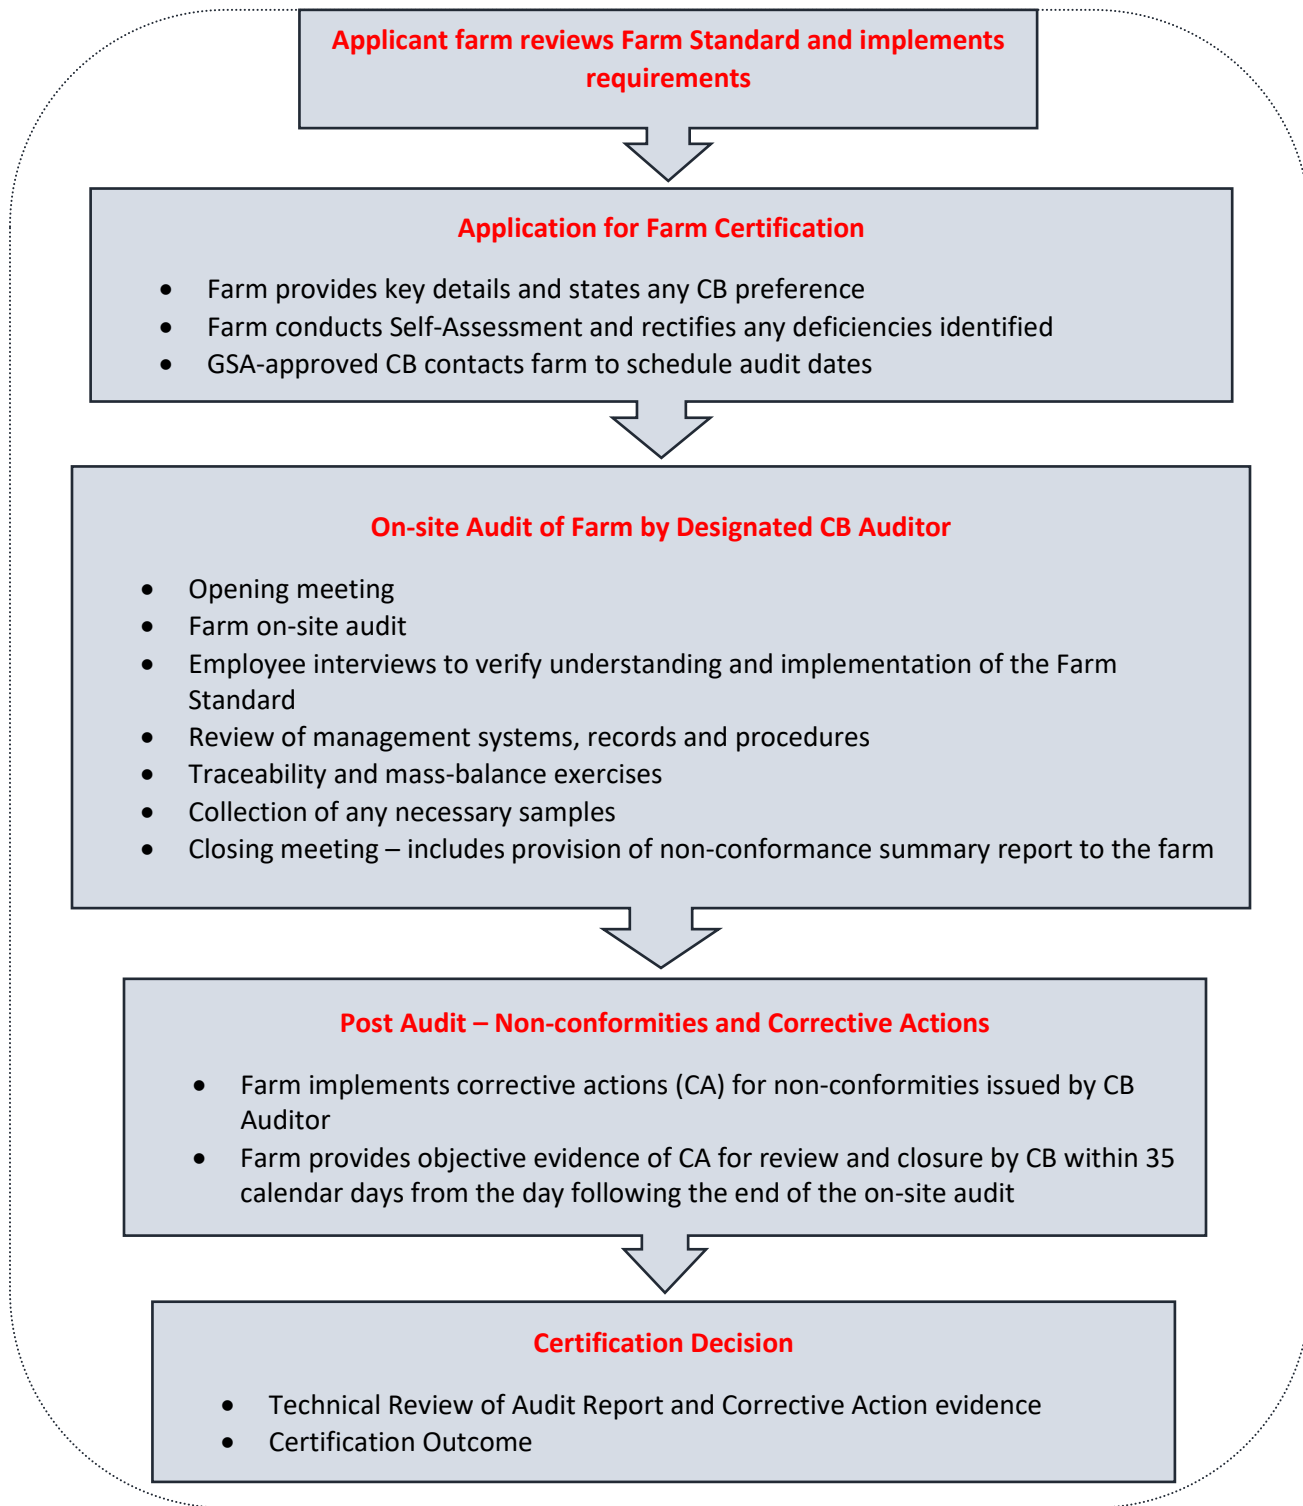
Applicant farm reviews Farm Standard and implements requirements

Application for Farm Certification

- Farm provides key details and states any CB preference
- Farm conducts Self-Assessment and rectifies any deficiencies identified
- GSA-approved CB contacts farm to schedule audit dates

On-site Audit of Farm by Designated CB Auditor

- Opening meeting
- Farm on-site audit
- Employee interviews to verify understanding and implementation of the Farm Standard
- Review of management systems, records and procedures
- Traceability and mass-balance exercises
- Collection of any necessary samples
- Closing meeting – includes provision of non-conformance summary report to the farm

Post Audit – Non-conformities and Corrective Actions

- Farm implements corrective actions (CA) for non-conformities issued by CB Auditor
- Farm provides objective evidence of CA for review and closure by CB within 35 calendar days from the day following the end of the on-site audit

Certification Decision

- Technical Review of Audit Report and Corrective Action evidence
- Certification Outcome